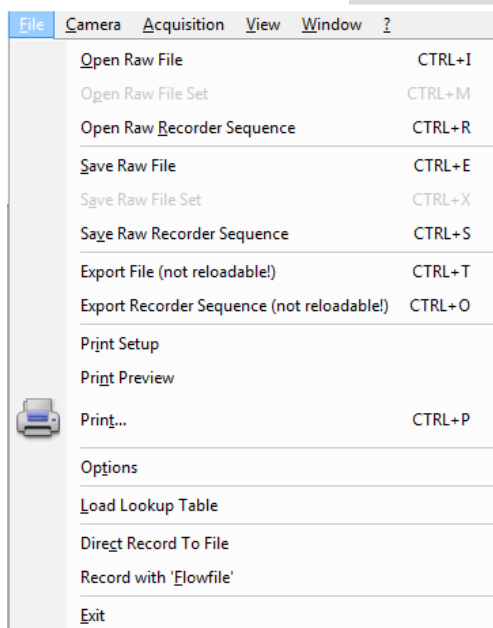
File Camera Acquisition View Window ?

Open Raw File CTRL+I
Open Raw File Set CTRL+M
Open Raw Recorder Sequence CTRL+R
Save Raw File CTRL+E
Save Raw File Set CTRL+X
Save Raw Recorder Sequence CTRL+S
Export File (not reloadable!) CTRL+T
Export Recorder Sequence (not reloadable!) CTRL+O
Print Setup
Print Preview
Print... CTRL+P
Options
Load Lookup Table
Direct Record To File
Record with 'Flowfile'
Exit